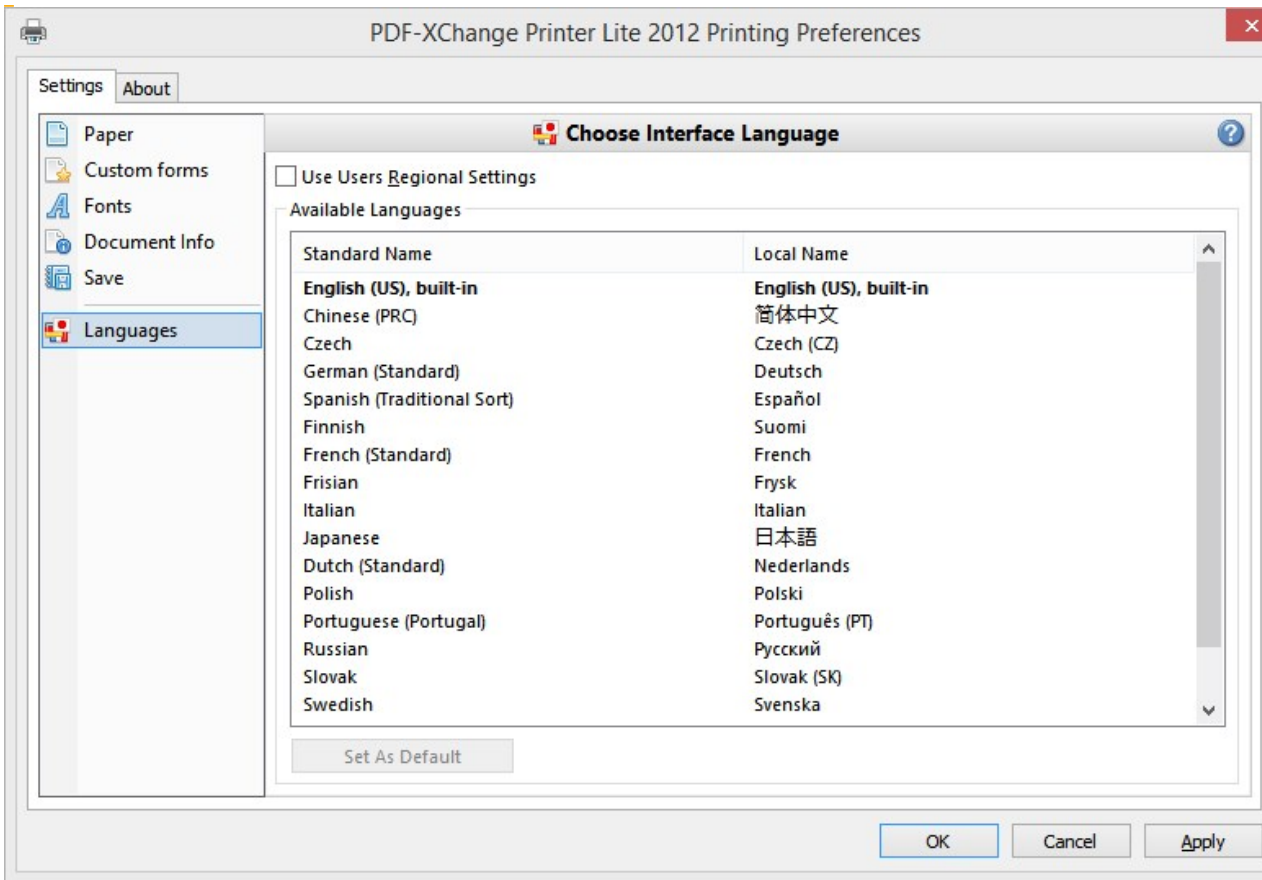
PDF-XChange Printer Lite 2012 Printing Preferences

Settings | About

Paper
Custom forms
Fonts
Document Info
Save
Languages

Choose Interface Language

Use Users Regional Settings

Available Languages

| Standard Name | Local Name |
|---|---|
| **English (US), built-in** | **English (US), built-in** |
| Chinese (PRC) | 简体中文 |
| Czech | Czech (CZ) |
| German (Standard) | Deutsch |
| Spanish (Traditional Sort) | Español |
| Finnish | Suomi |
| French (Standard) | French |
| Frisian | Frysk |
| Italian | Italian |
| Japanese | 日本語 |
| Dutch (Standard) | Nederlands |
| Polish | Polski |
| Portuguese (Portugal) | Português (PT) |
| Russian | Русский |
| Slovak | Slovak (SK) |
| Swedish | Svenska |

Set As Default

OK | Cancel | Apply